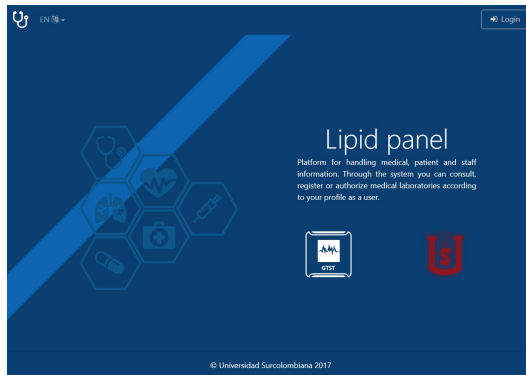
EN

Login

Lipid panel

Platform for handling medical, patient and staff information. Through the system you can consult, register or authorize medical laboratories according to your profile as a user.

GTST

S

© Universidad Surcolombiana 2017